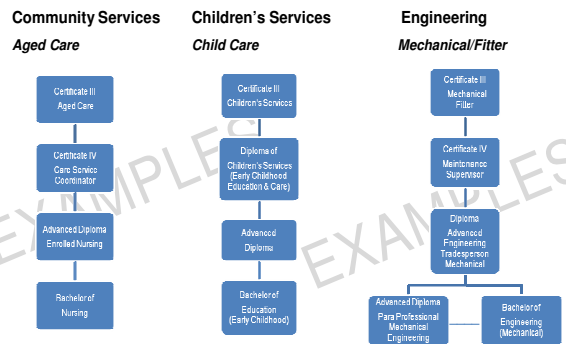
Community Services
Aged Care

Certificate III
Aged Care

Certificate IV
Care Service Coordinator

Advanced Diploma
Enrolled Nursing

Bachelor of
Nursing

Children's Services
Child Care

Certificate III
Children's Services

Diploma of
Children's Services
(Early Childhood Education & Care)

Advanced
Diploma

Bachelor of
Education
(Early Childhood)

Engineering
Mechanical/Fitter

Certificate III
Mechanical Fitter

Certificate IV
Maintenance Supervisor

Diploma
Advanced Engineering Tradesperson Mechanical

Advanced Diploma
Para Professional Mechanical Engineering

Bachelor of
Engineering
(Mechanical)

EXAMPLES
EXAMPLES